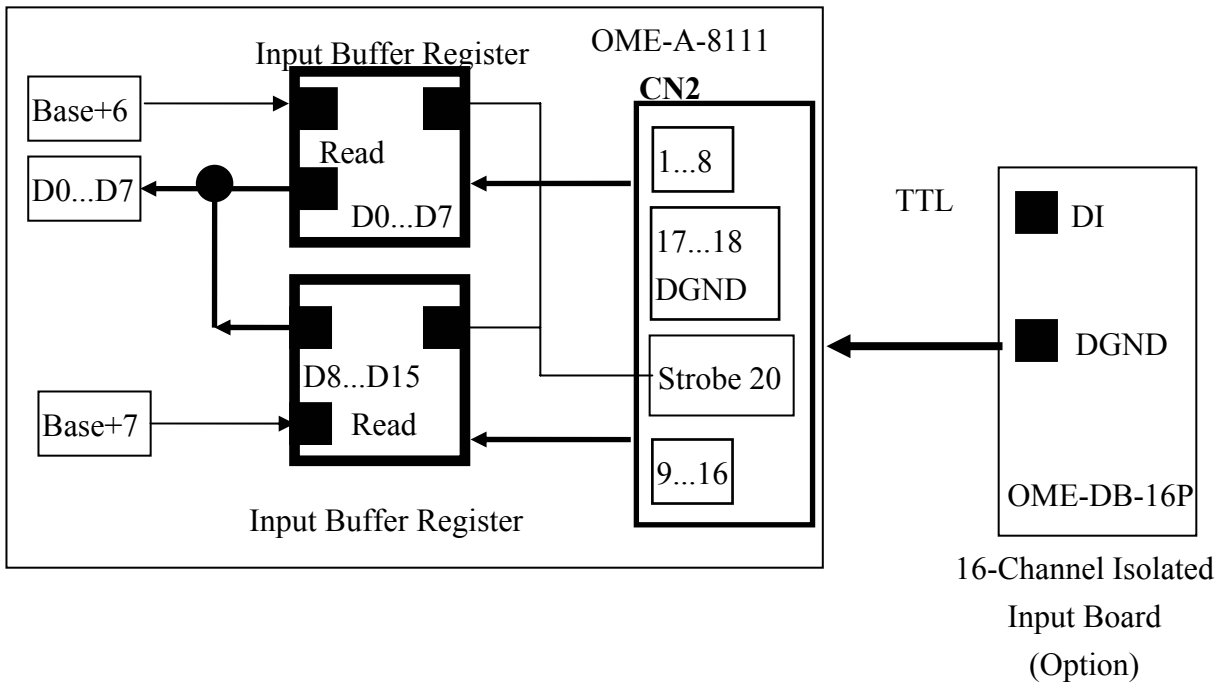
Input Buffer Register

OME-A-8111

CN2

Base+6

Read

D0...D7

D0...D7

1...8

17...18
DGND

TTL

DI

DGND

Strobe 20

D8...D15

Base+7

Read

9...16

Input Buffer Register

OME-DB-16P

16-Channel Isolated Input Board (Option)